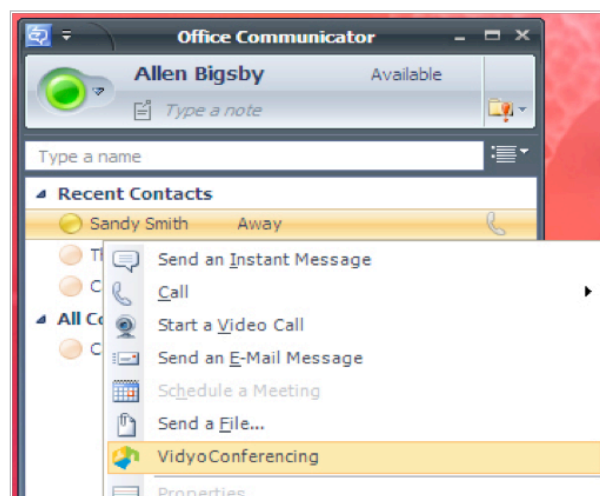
Office Communicator

Allen Bigsby Available

Type a note

Type a name

Recent Contacts

Sandy Smith Away

Th

C

All Co

C

Send an Instant Message

Call

Start a Video Call

Send an E-Mail Message

Schedule a Meeting

Send a File...

VidyoConferencing

Properties